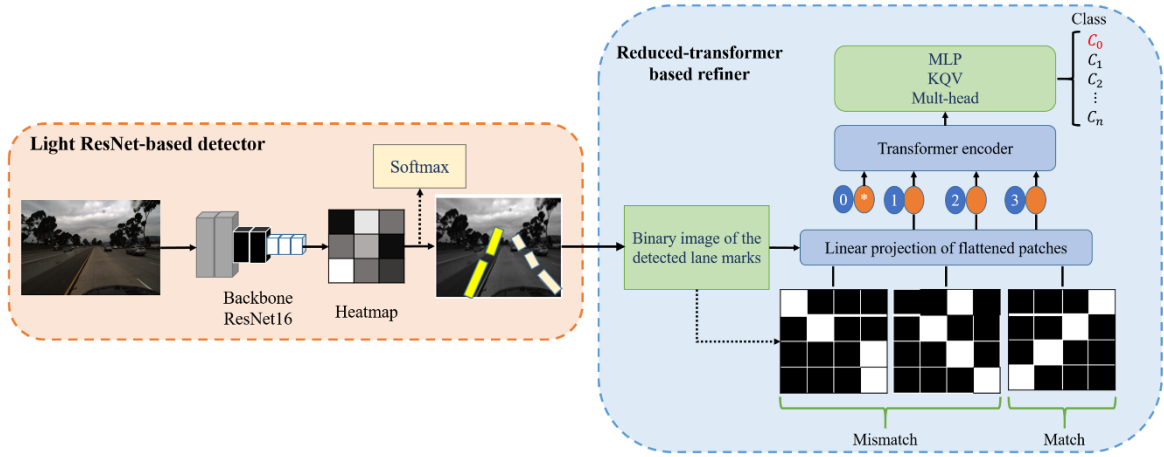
Light ResNet-based detector

Softmax

Backbone ResNet16

Heatmap

Reduced-transformer based refiner

Class

$C_0$
$C_1$
$C_2$
$\vdots$
$C_n$

MLP
KQV
Mult-head

Transformer encoder

0 * 1 2 3

Binary image of the detected lane marks

Linear projection of flattened patches

Mismatch

Match